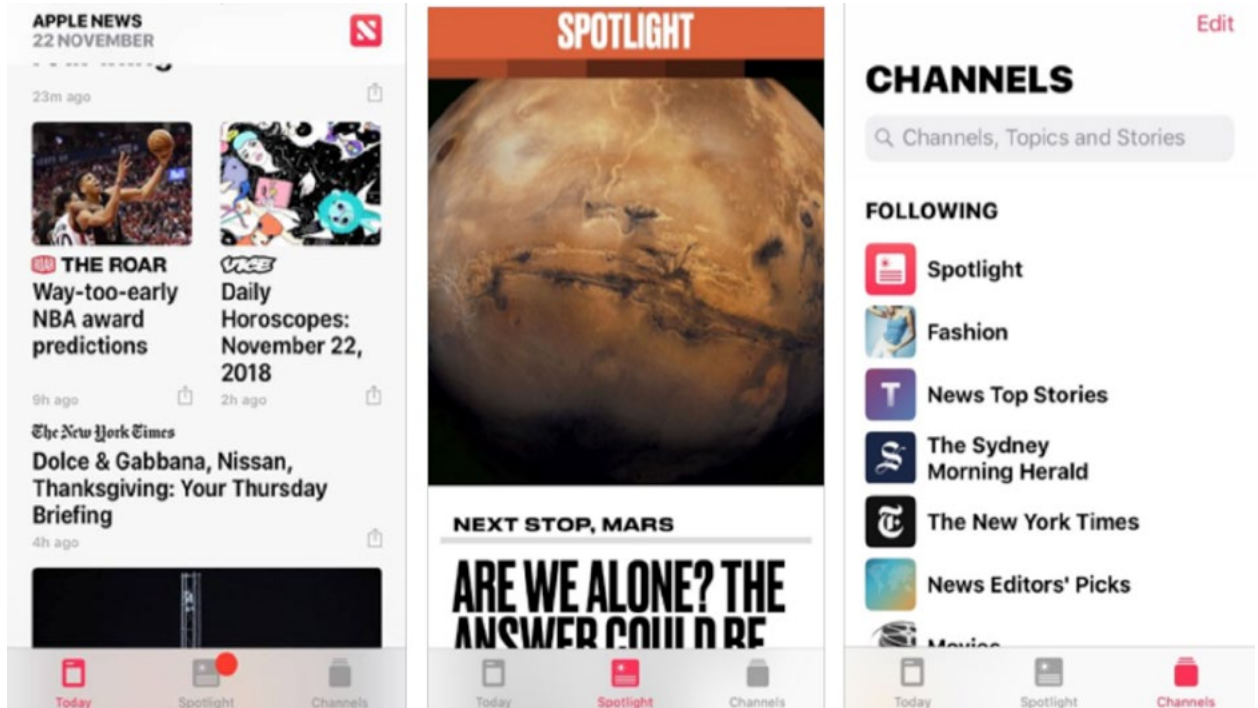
APPLE NEWS
22 NOVEMBER

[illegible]

23m ago

THE ROAR
Way-too-early NBA award predictions
9h ago

VICE
Daily Horoscopes: November 22, 2018
2h ago

The New York Times
Dolce & Gabbana, Nissan, Thanksgiving: Your Thursday Briefing
4h ago

Today
Spotlight
Channels

SPOTLIGHT

NEXT STOP, MARS

ARE WE ALONE? THE ANSWER COULD BE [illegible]

Today
Spotlight
Channels

Edit

CHANNELS

Channels, Topics and Stories

FOLLOWING

Spotlight
Fashion
News Top Stories
The Sydney Morning Herald
The New York Times
News Editors' Picks
Movies

Today
Spotlight
Channels